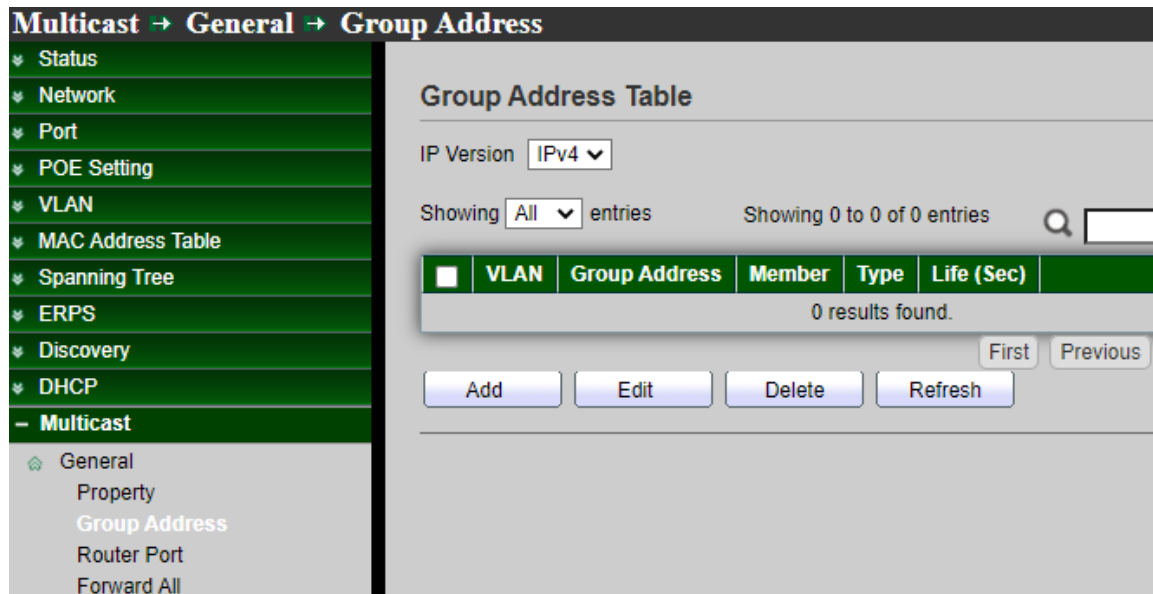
Multicast → General → Group Address

Status
Network
Port
POE Setting
VLAN
MAC Address Table
Spanning Tree
ERPS
Discovery
DHCP
– Multicast
General
Property
Group Address
Router Port
Forward All

Group Address Table

IP Version IPv4

Showing All entries Showing 0 to 0 of 0 entries

| | VLAN | Group Address | Member | Type | Life (Sec) |
|---|---|---|---|---|---|
| 0 results found. | | | | | |

First Previous

Add Edit Delete Refresh